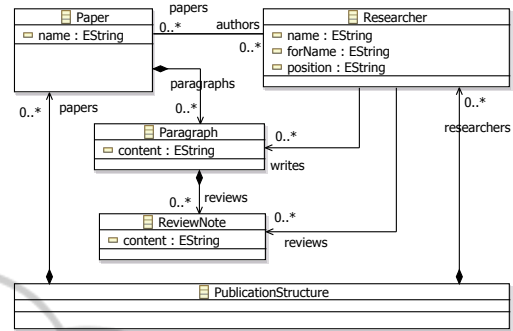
Paper
name : EString
papers
0..*
authors
0..*
Researcher
name : EString
forName : EString
position : EString
paragraphs
0..*
0..*
papers
0..*
Paragraph
content : EString
0..*
writes
0..*
researchers
0..*
reviews
ReviewNote
content : EString
0..*
reviews
PublicationStructure